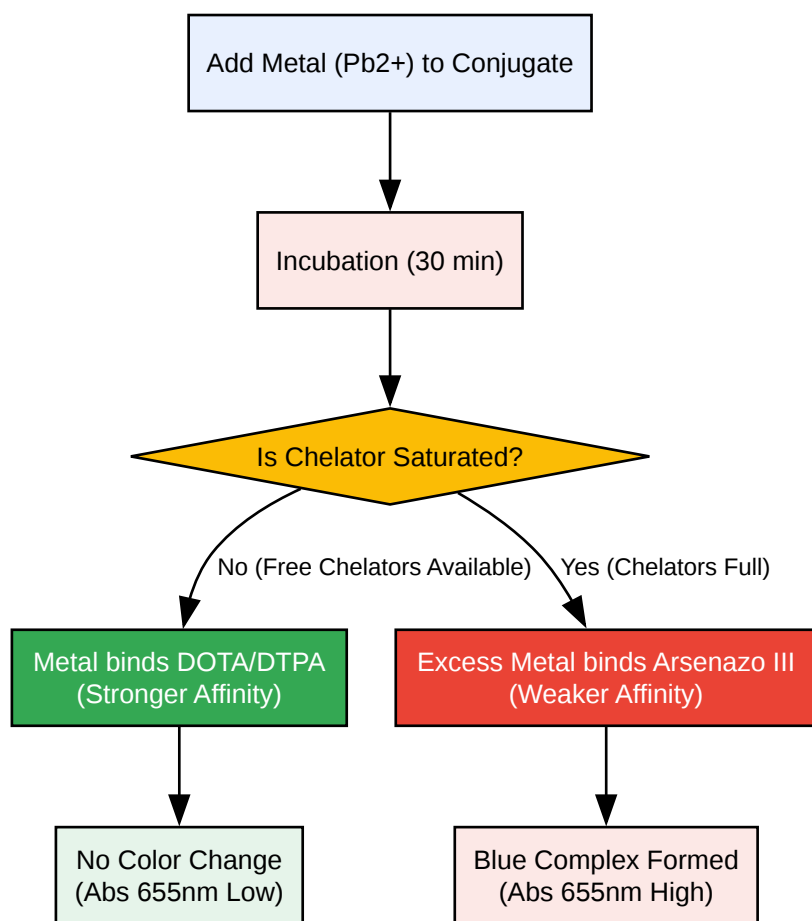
Add Metal (Pb2+) to Conjugate

Incubation (30 min)

Is Chelator Saturated?

No (Free Chelators Available)

Yes (Chelators Full)

Metal binds DOTA/DTPA (Stronger Affinity)

Excess Metal binds Arsenazo III (Weaker Affinity)

No Color Change (Abs 655nm Low)

Blue Complex Formed (Abs 655nm High)